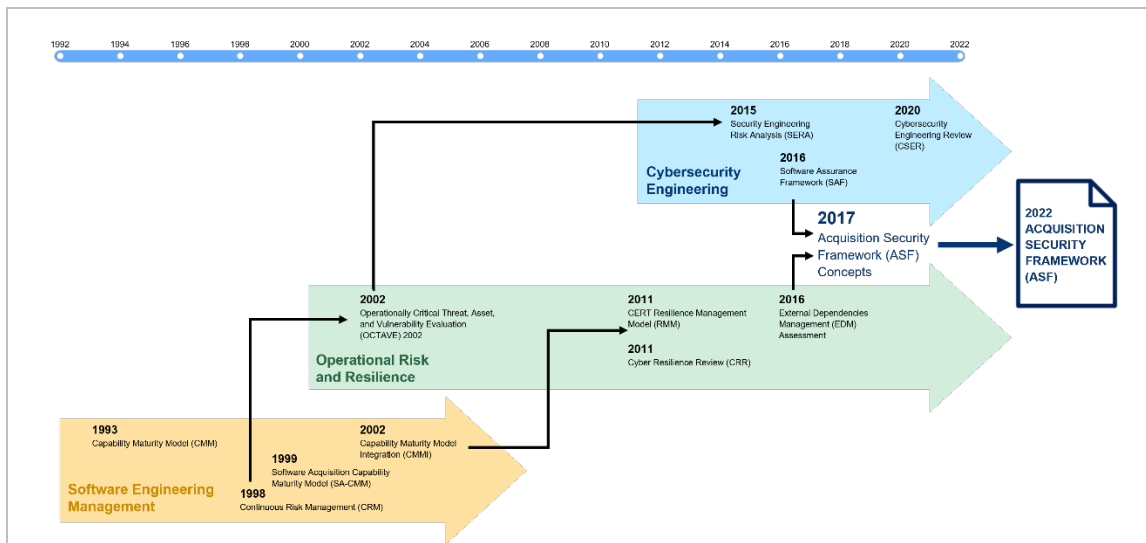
1992 1994 1996 1998 2000 2002 2004 2006 2008 2010 2012 2014 2016 2018 2020 2022

**2015**
Security Engineering Risk Analysis (SERA)

**2020**
Cybersecurity Engineering Review (CSER)

**2016**
Software Assurance Framework (SAF)

Cybersecurity Engineering

**2017**
Acquisition Security Framework (ASF) Concepts

2022
ACQUISITION SECURITY FRAMEWORK (ASF)

**2002**
Operationally Critical Threat, Asset, and Vulnerability Evaluation (OCTAVE) 2002

**2011**
CERT Resilience Management Model (RMM)

**2016**
External Dependencies Management (EDM) Assessment

**2011**
Cyber Resilience Review (CRR)

Operational Risk and Resilience

**1993**
Capability Maturity Model (CMM)

**2002**
Capability Maturity Model Integration (CMMI)

**1999**
Software Acquisition Capability Maturity Model (SA-CMM)

**1998**
Continuous Risk Management (CRM)

Software Engineering Management